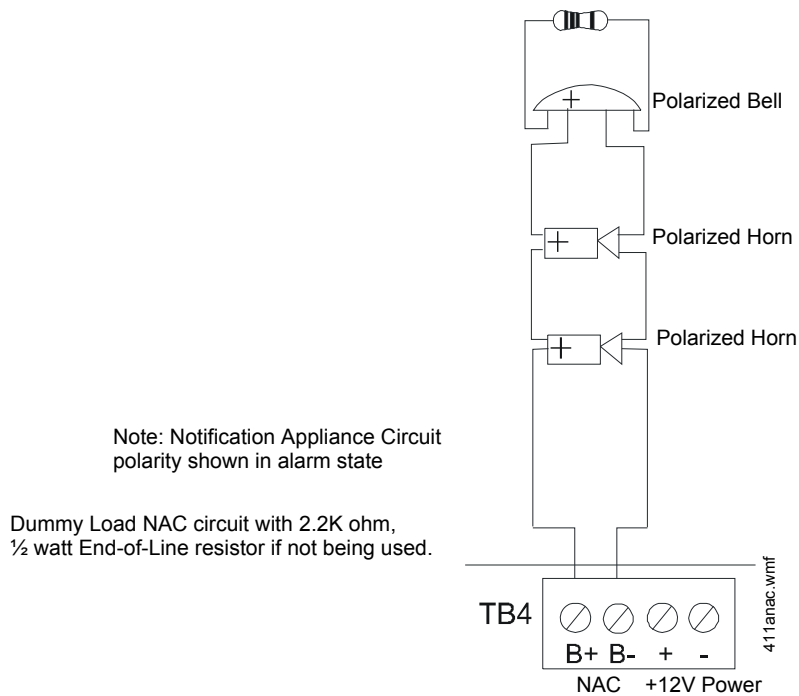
Polarized Bell

Polarized Horn

Polarized Horn

Note: Notification Appliance Circuit polarity shown in alarm state

Dummy Load NAC circuit with 2.2K ohm, ½ watt End-of-Line resistor if not being used.

411anac.wmf

TB4

B+ B- + -

NAC +12V Power